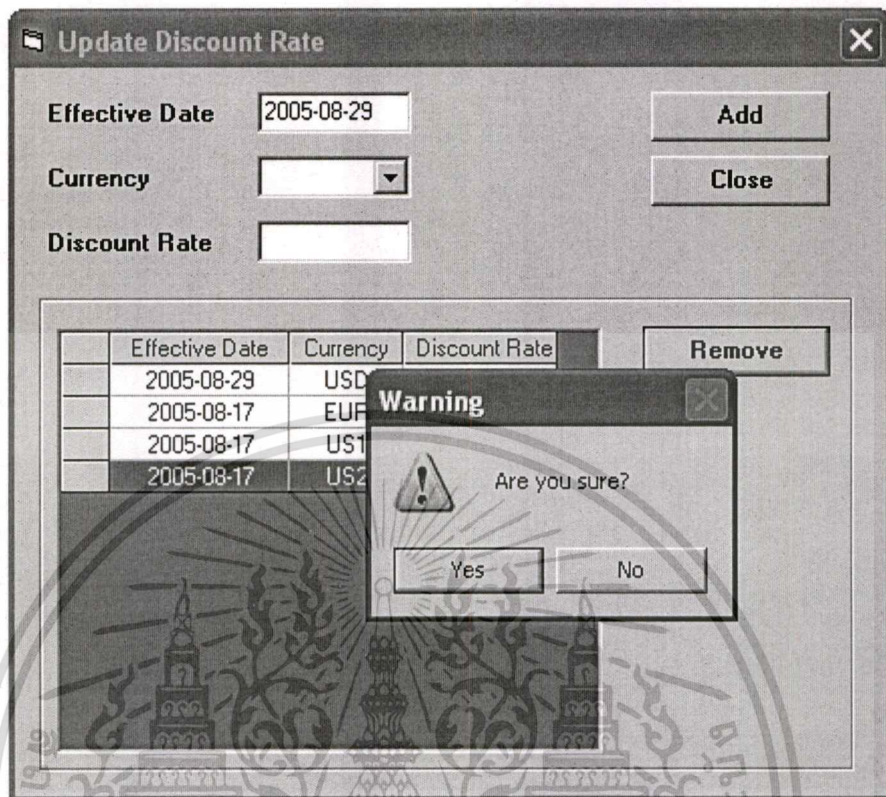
Update Discount Rate

Effective Date 2005-08-29

Currency

Discount Rate

Add

Close

| | Effective Date | Currency | Discount Rate |
|---|---|---|---|
| | 2005-08-29 | USD | |
| | 2005-08-17 | EUR | |
| | 2005-08-17 | US1 | |
| | 2005-08-17 | US2 | |

Remove

Warning

Are you sure?

Yes No